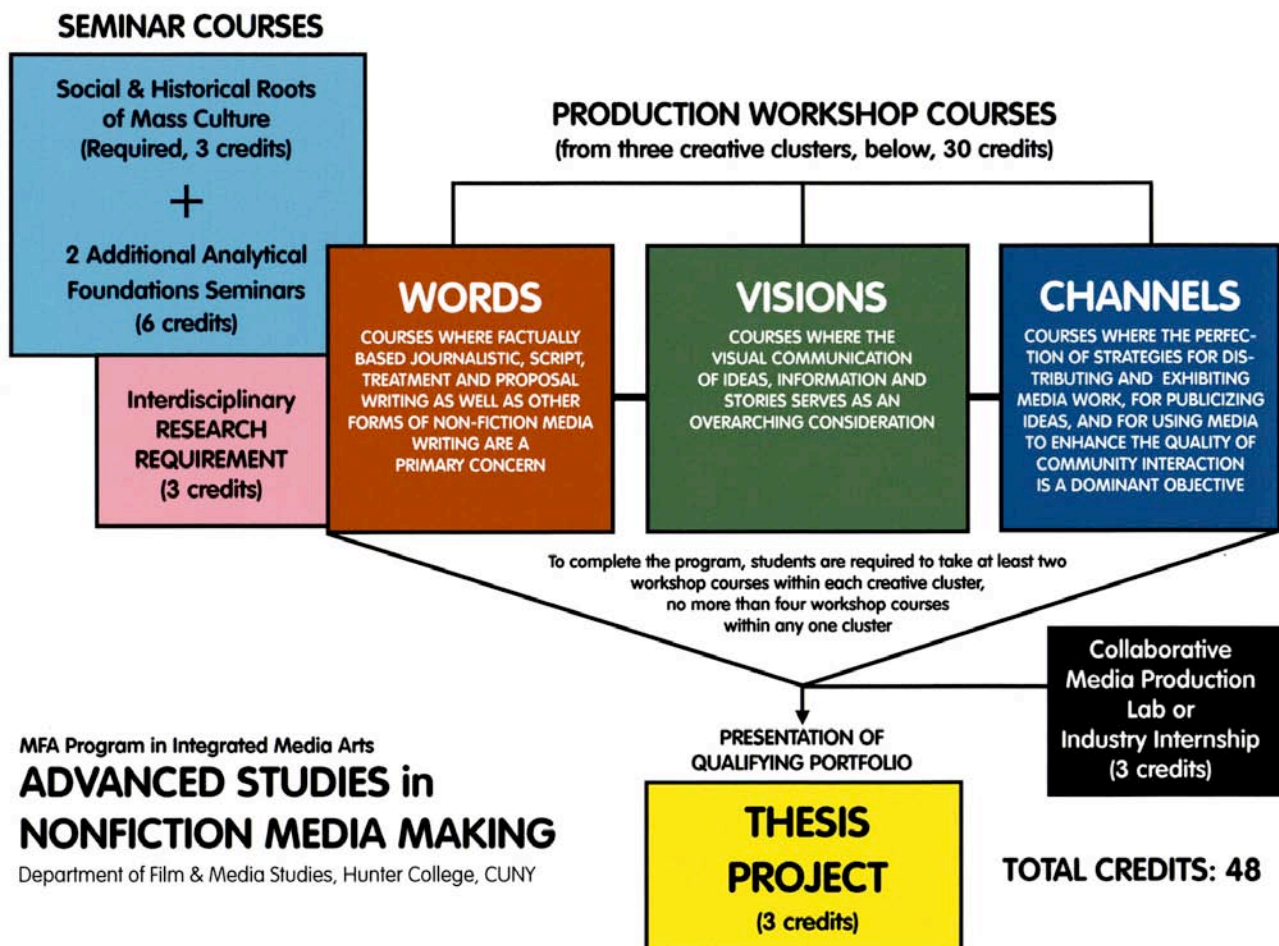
SEMINAR COURSES

Social & Historical Roots of Mass Culture (Required, 3 credits)

+

2 Additional Analytical Foundations Seminars (6 credits)

Interdisciplinary RESEARCH REQUIREMENT (3 credits)

PRODUCTION WORKSHOP COURSES
(from three creative clusters, below, 30 credits)

WORDS
COURSES WHERE FACTUALLY BASED JOURNALISTIC, SCRIPT, TREATMENT AND PROPOSAL WRITING AS WELL AS OTHER FORMS OF NON-FICTION MEDIA WRITING ARE A PRIMARY CONCERN

VISIONS
COURSES WHERE THE VISUAL COMMUNICATION OF IDEAS, INFORMATION AND STORIES SERVES AS AN OVERARCHING CONSIDERATION

CHANNELS
COURSES WHERE THE PERFECTION OF STRATEGIES FOR DISTRIBUTING AND EXHIBITING MEDIA WORK, FOR PUBLICIZING IDEAS, AND FOR USING MEDIA TO ENHANCE THE QUALITY OF COMMUNITY INTERACTION IS A DOMINANT OBJECTIVE

To complete the program, students are required to take at least two workshop courses within each creative cluster, no more than four workshop courses within any one cluster

Collaborative Media Production Lab or Industry Internship (3 credits)

PRESENTATION OF QUALIFYING PORTFOLIO

THESIS PROJECT
(3 credits)

MFA Program in Integrated Media Arts
ADVANCED STUDIES in NONFICTION MEDIA MAKING
Department of Film & Media Studies, Hunter College, CUNY

TOTAL CREDITS: 48